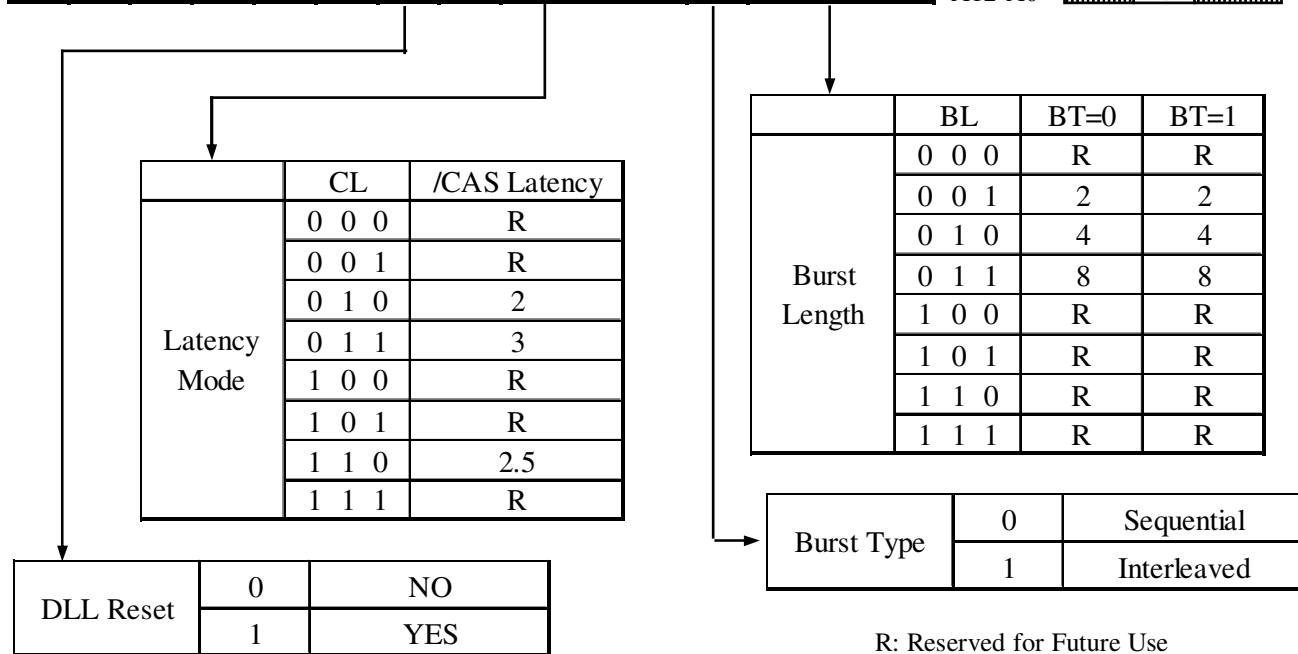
| | CL | /CAS Latency |
|---|---|---|
| Latency Mode | 0 0 0 | R |
| | 0 0 1 | R |
| | 0 1 0 | 2 |
| | 0 1 1 | 3 |
| | 1 0 0 | R |
| | 1 0 1 | R |
| | 1 1 0 | 2.5 |
| | 1 1 1 | R |

| | BL | BT=0 | BT=1 |
|---|---|---|---|
| Burst Length | 0 0 0 | R | R |
| | 0 0 1 | 2 | 2 |
| | 0 1 0 | 4 | 4 |
| | 0 1 1 | 8 | 8 |
| | 1 0 0 | R | R |
| | 1 0 1 | R | R |
| | 1 1 0 | R | R |
| | 1 1 1 | R | R |

| Burst Type | 0 | Sequential |
|---|---|---|
| | 1 | Interleaved |

| DLL Reset | 0 | NO |
|---|---|---|
| | 1 | YES |

R: Reserved for Future Use